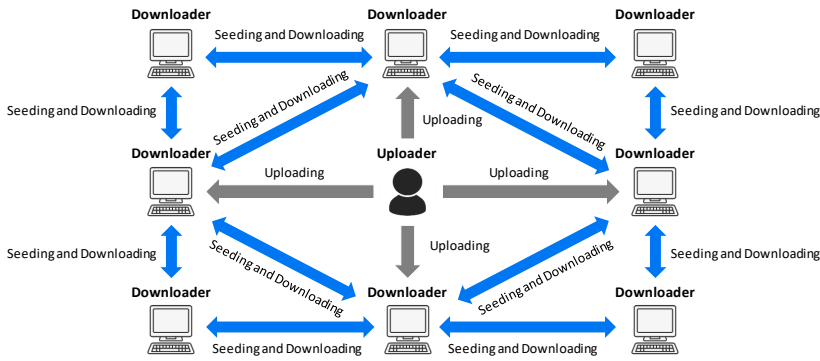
Downloader
Seeding and Downloading
Downloader
Seeding and Downloading
Downloader

Seeding and Downloading
Seeding and Downloading
Uploading
Seeding and Downloading
Seeding and Downloading

Downloader
Uploading
Uploader
Uploading
Downloader

Seeding and Downloading
Seeding and Downloading
Uploading
Seeding and Downloading
Seeding and Downloading

Downloader
Downloader
Downloader
Seeding and Downloading
Seeding and Downloading